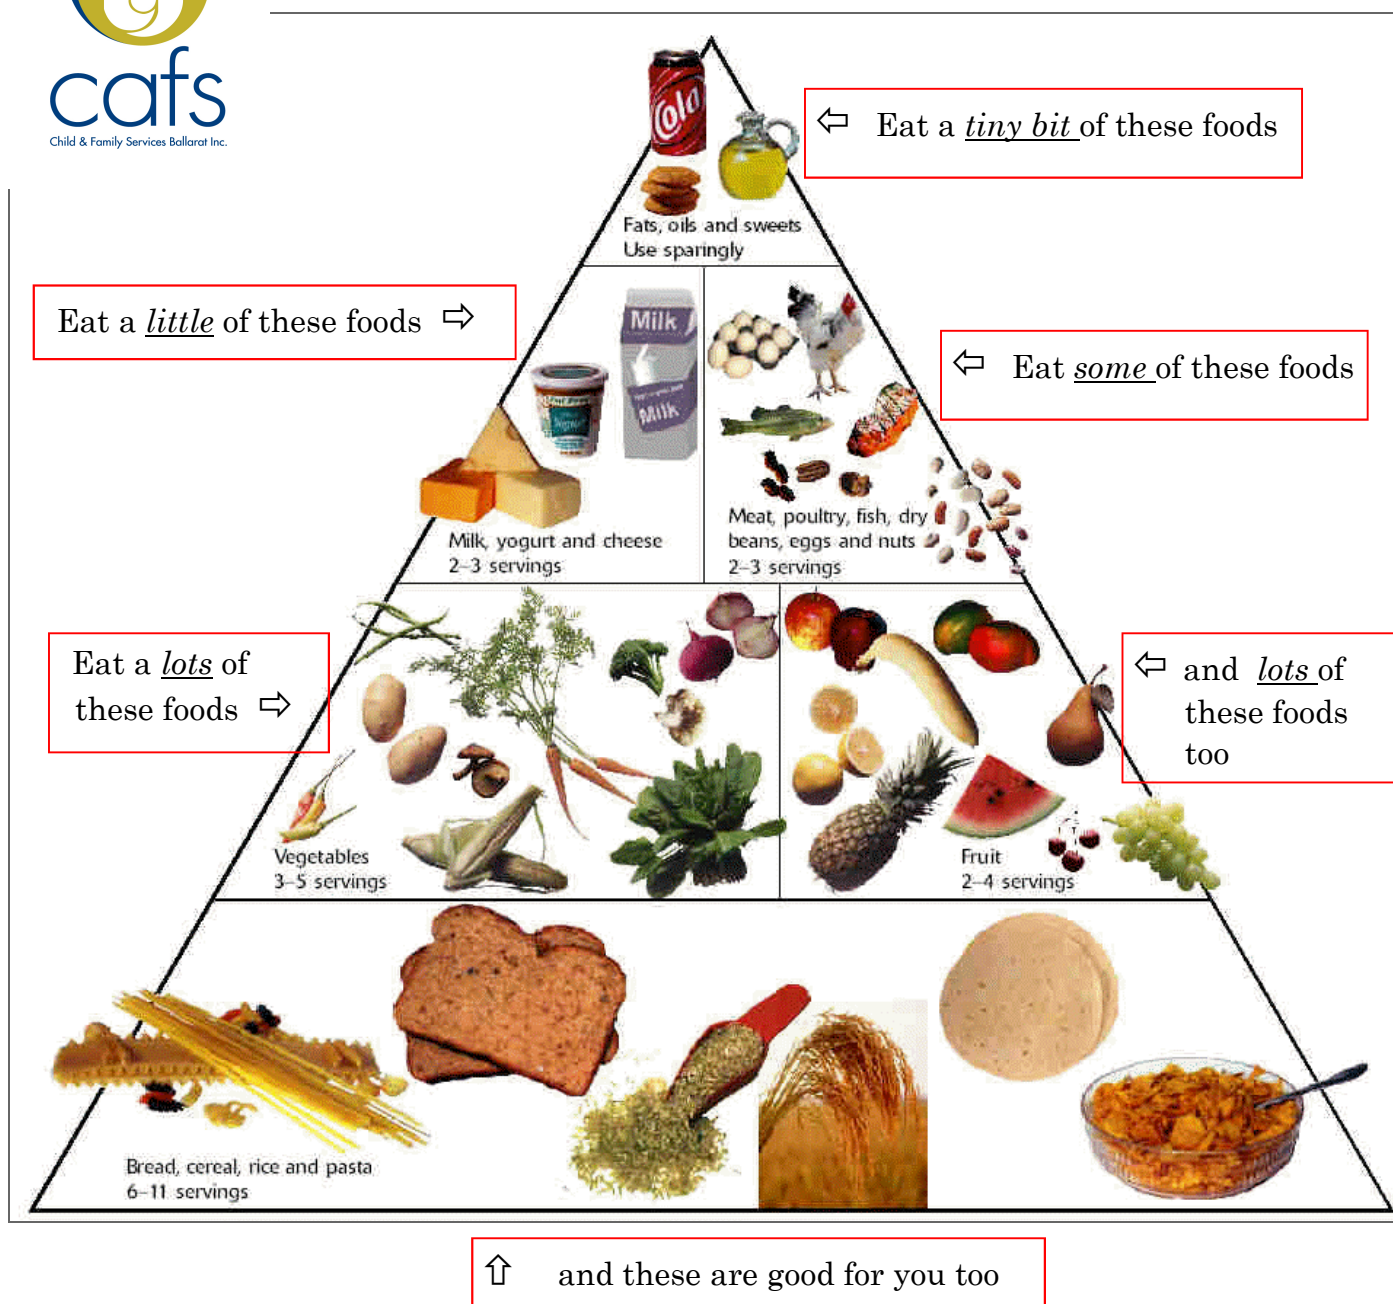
cafs
Child & Family Services Ballarat Inc.

⇦ Eat a tiny bit of these foods

Cola

Fats, oils and sweets
Use sparingly

Eat a little of these foods ⇨

⇦ Eat some of these foods

Milk

Milk

Milk, yogurt and cheese
2–3 servings

Meat, poultry, fish, dry beans, eggs and nuts
2–3 servings

Eat a lots of these foods ⇨

⇦ and lots of these foods too

Vegetables
3–5 servings

Fruit
2–4 servings

Bread, cereal, rice and pasta
6–11 servings

⇧ and these are good for you too